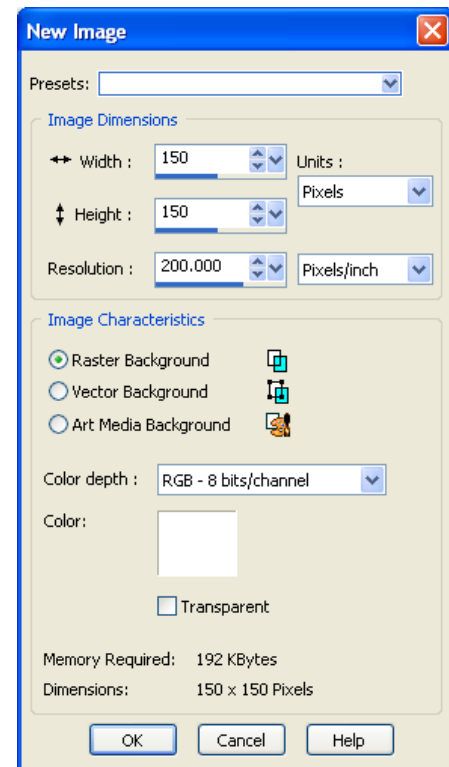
New Image

Presets:

Image Dimensions

Width : 150

Units :

Pixels

Height : 150

Resolution : 200.000

Pixels/inch

Image Characteristics

Raster Background

Vector Background

Art Media Background

Color depth : RGB - 8 bits/channel

Color:

Transparent

Memory Required: 192 KBytes

Dimensions: 150 x 150 Pixels

OK

Cancel

Help